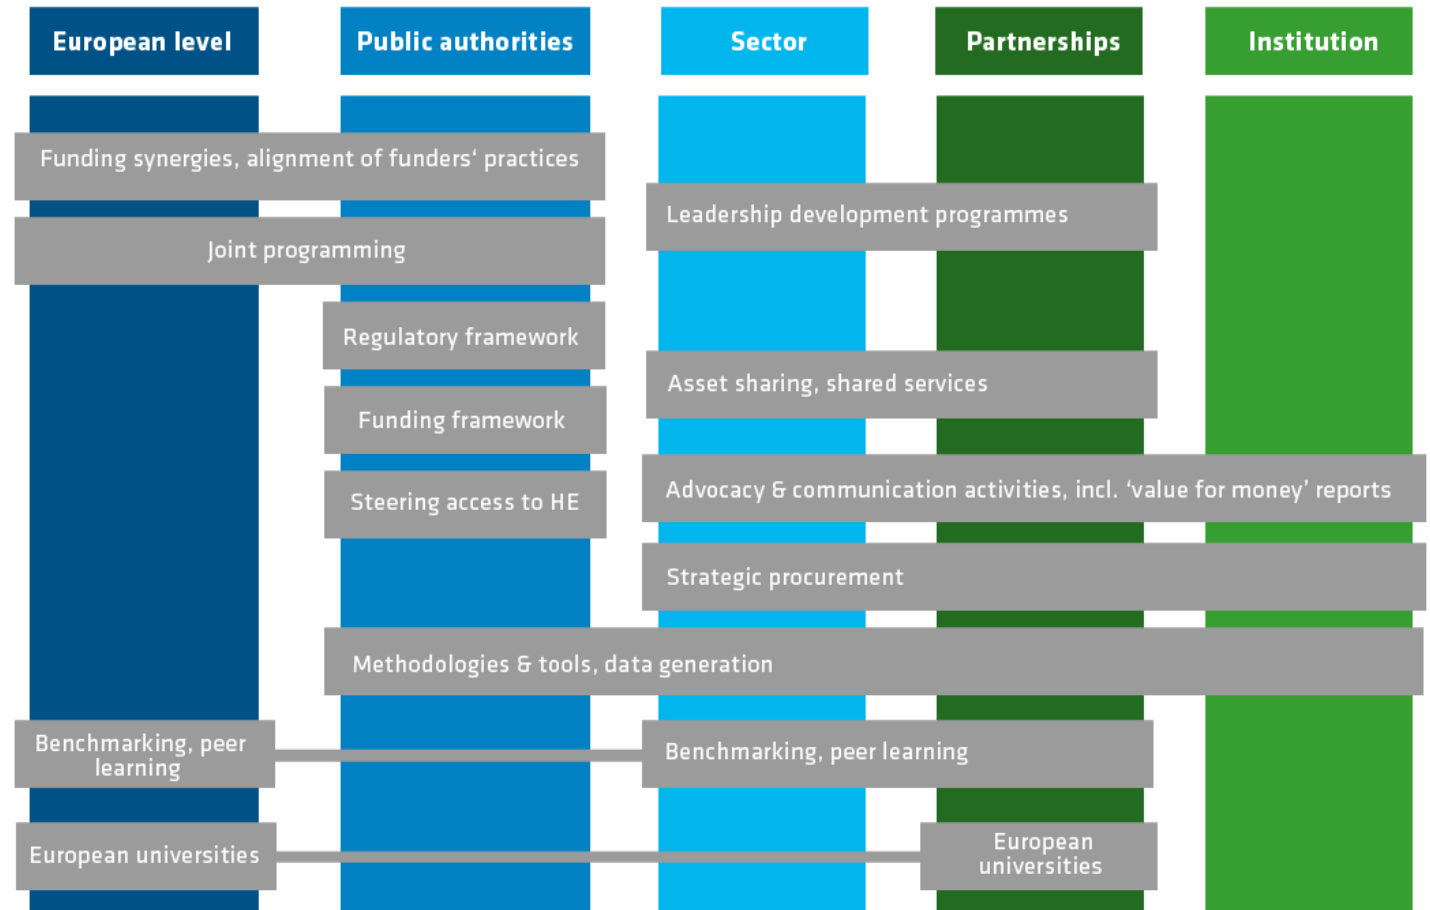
European level

Public authorities

Sector

Partnerships

Institution

Funding synergies, alignment of funders‘ practices

Leadership development programmes

Joint programming

Regulatory framework

Asset sharing, shared services

Funding framework

Steering access to HE

Advocacy & communication activities, incl. ‘value for money’ reports

Strategic procurement

Methodologies & tools, data generation

Benchmarking, peer learning

Benchmarking, peer learning

European universities

European universities